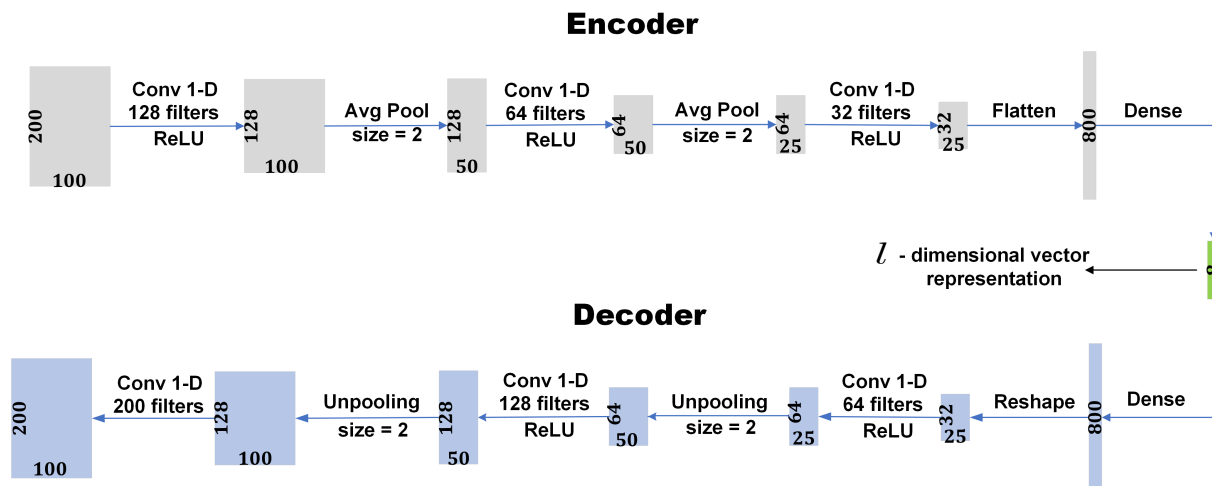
Encoder

200
100
Conv 1-D
128 filters
ReLU
128
100
Avg Pool
size = 2
128
50
Conv 1-D
64 filters
ReLU
64
50
Avg Pool
size = 2
64
25
Conv 1-D
32 filters
ReLU
32
25
Flatten
800
Dense

$l$ - dimensional vector representation

Decoder

200
100
Conv 1-D
200 filters
128
100
Unpooling
size = 2
128
50
Conv 1-D
128 filters
ReLU
64
50
Unpooling
size = 2
64
25
Conv 1-D
64 filters
ReLU
32
25
Reshape
800
Dense